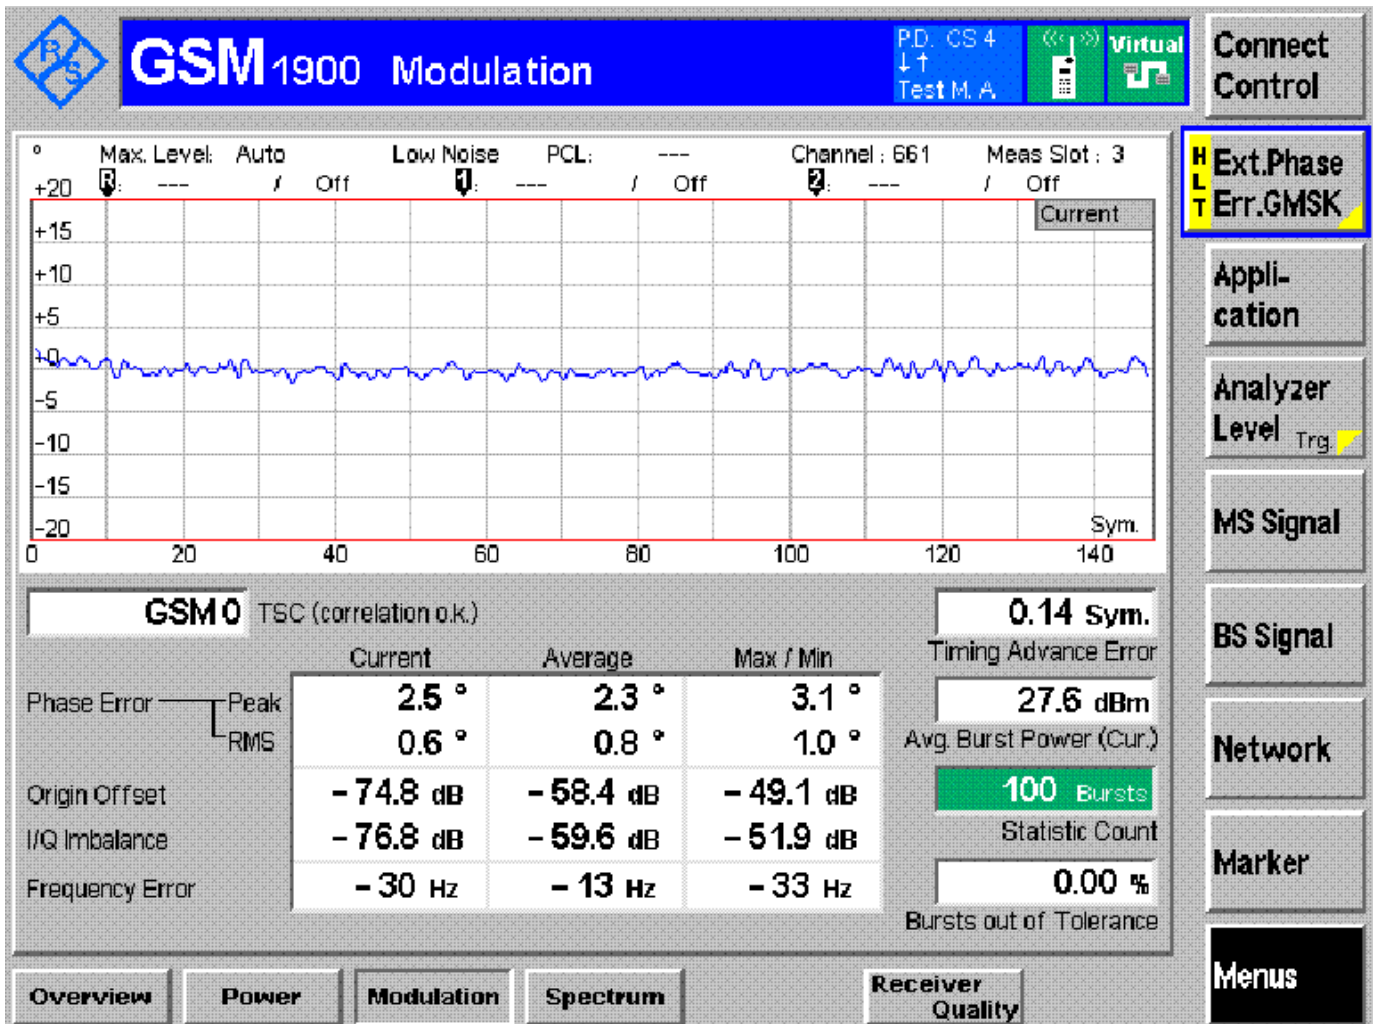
R&S

GSM 1900 Modulation

P.D. CS 4
↓↑
Test M. A

Virtual

Connect Control

° Max. Level: Auto Low Noise PCL: --- Channel : 661 Meas Slot : 3

+20 R: --- / Off 1: --- / Off 2: --- / Off

Current

+15
+10
+5
+0
-5
-10
-15
-20

Sym.

0 20 40 60 80 100 120 140

H L T Ext.Phase Err.GMSK

Appli-cation

Analyzer Level Trg

MS Signal

BS Signal

Network

Marker

Menus

GSM 0 TSC (correlation o.k.)

0.14 Sym.
Timing Advance Error

| | | Current | Average | Max / Min |
|---|---|---|---|---|
| Phase Error | Peak | 2.5 ° | 2.3 ° | 3.1 ° |
| | RMS | 0.6 ° | 0.8 ° | 1.0 ° |
| Origin Offset | | - 74.8 dB | - 58.4 dB | - 49.1 dB |
| I/Q Imbalance | | - 76.8 dB | - 59.6 dB | - 51.9 dB |
| Frequency Error | | - 30 Hz | - 13 Hz | - 33 Hz |

27.6 dBm
Avg. Burst Power (Cur.)

100 Bursts
Statistic Count

0.00 %
Bursts out of Tolerance

Overview Power Modulation Spectrum Receiver Quality